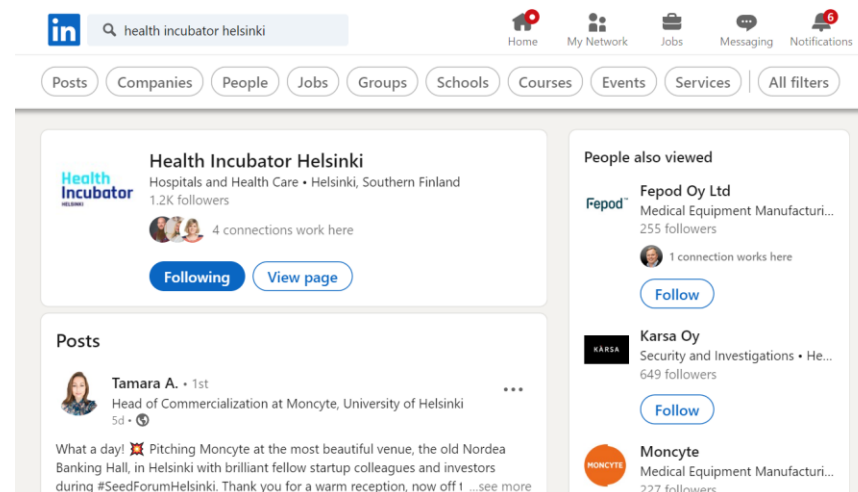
in health incubator helsinki

Home My Network Jobs Messaging 6 Notifications

Posts Companies People Jobs Groups Schools Courses Events Services All filters

Health Incubator HELSINKI

Health Incubator Helsinki
Hospitals and Health Care • Helsinki, Southern Finland
1.2K followers
4 connections work here

Following View page

Posts

Tamara A. • 1st
Head of Commercialization at Moncyte, University of Helsinki
5d •

What a day! 💥 Pitching Moncyte at the most beautiful venue, the old Nordea Banking Hall, in Helsinki with brilliant fellow startup colleagues and investors during #SeedForumHelsinki. Thank you for a warm reception, now off t ...see more

People also viewed

Fepod

Fepod Oy Ltd
Medical Equipment Manufacturi...
255 followers
1 connection works here
Follow

KÄRSA

Karsa Oy
Security and Investigations • He...
649 followers
Follow

MONCYTE

Moncyte
Medical Equipment Manufacturi...
227 followers